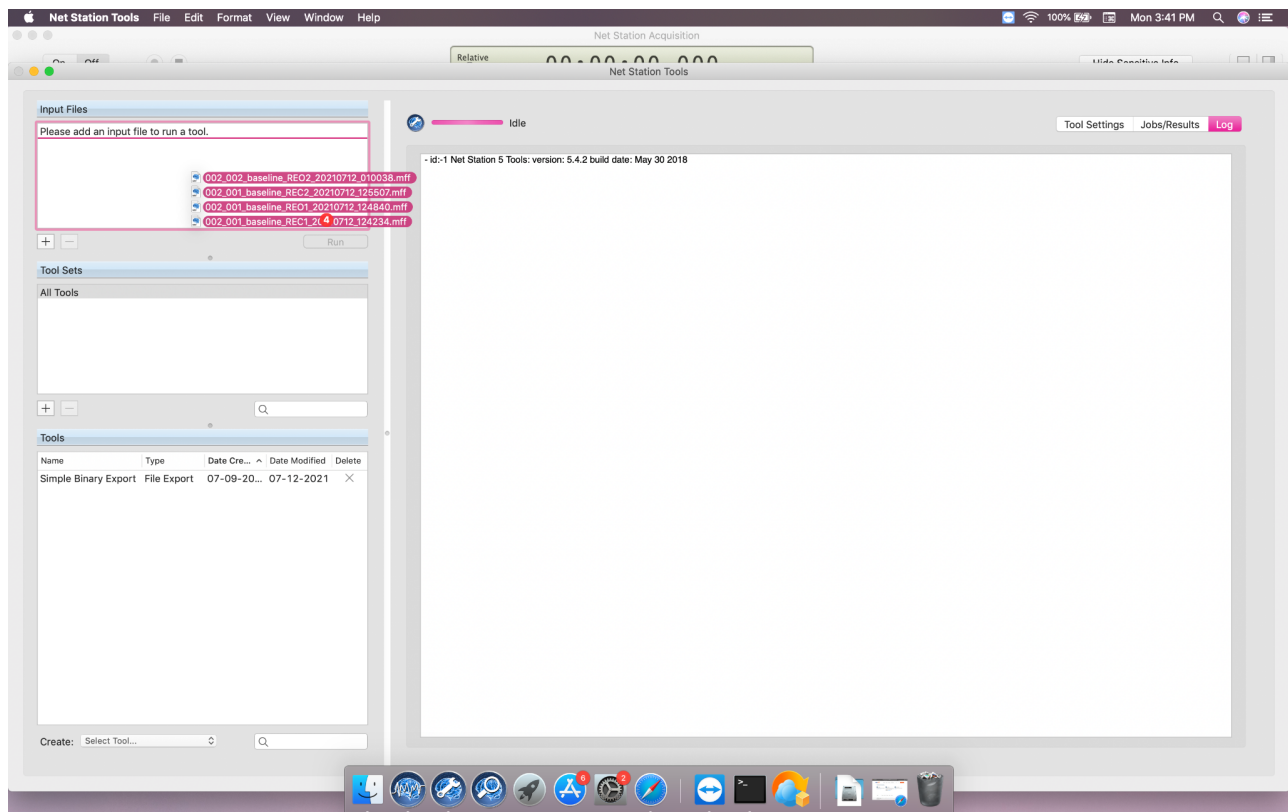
Net Station Tools File Edit Format View Window Help

100% Mon 3:41 PM

Net Station Acquisition

On Off

Relative

00:00:00.000

Hide Sensitive Info

Net Station Tools

Input Files

Please add an input file to run a tool.

002_002_baseline_REO2_20210712_010038.mff
002_001_baseline_REC2_20210712_125507.mff
002_001_baseline_REO1_20210712_124840.mff
002_001_baseline_REC1_2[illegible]0712_124234.mff

4

+ −

Run

Tool Sets

All Tools

+ −

Tools

| Name | Type | Date Cre... ^ | Date Modified | Delete |
|---|---|---|---|---|
| Simple Binary Export | File Export | 07-09-20... | 07-12-2021 | × |

Create: Select Tool...

Idle

Tool Settings Jobs/Results Log

- id:-1 Net Station 5 Tools: version: 5.4.2 build date: May 30 2018

6

2